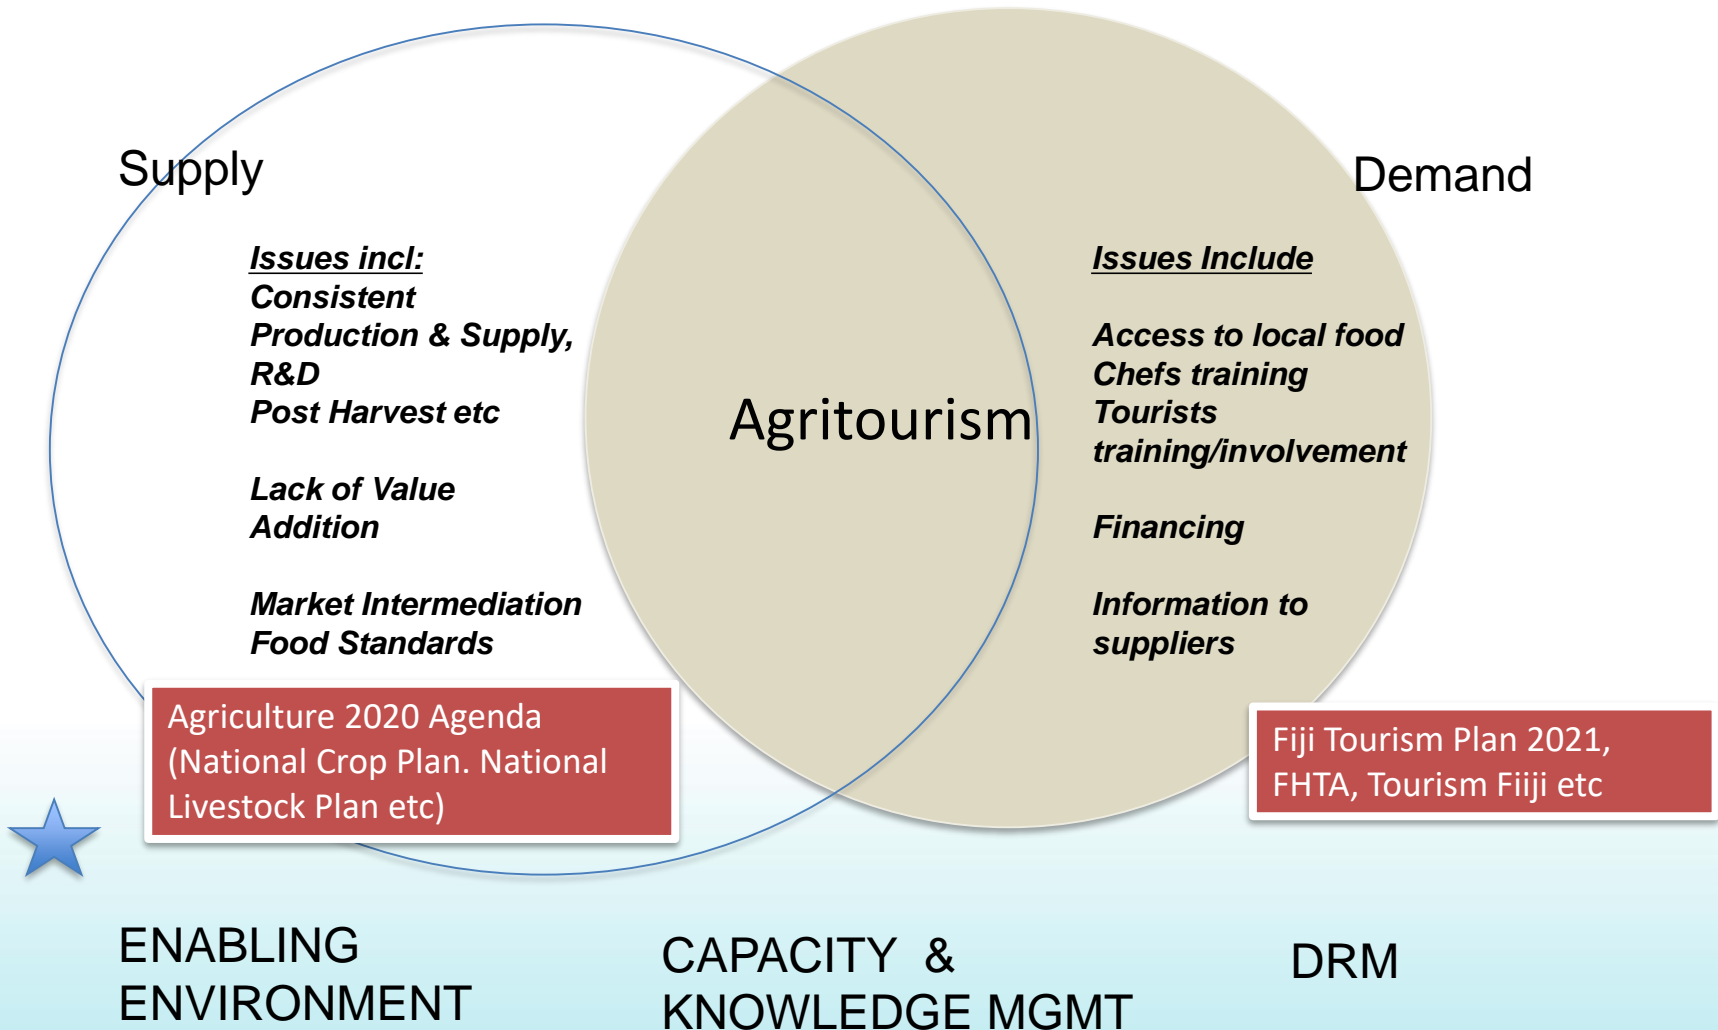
Supply

Demand

Issues incl:
Consistent Production & Supply, R&D
Post Harvest etc

Lack of Value Addition

Market Intermediation
Food Standards

Agritourism

Issues Include

Access to local food
Chefs training
Tourists training/involvement

Financing

Information to suppliers

Agriculture 2020 Agenda (National Crop Plan. National Livestock Plan etc)

Fiji Tourism Plan 2021, FHTA, Tourism Fiiji etc

ENABLING ENVIRONMENT

CAPACITY & KNOWLEDGE MGMT

DRM